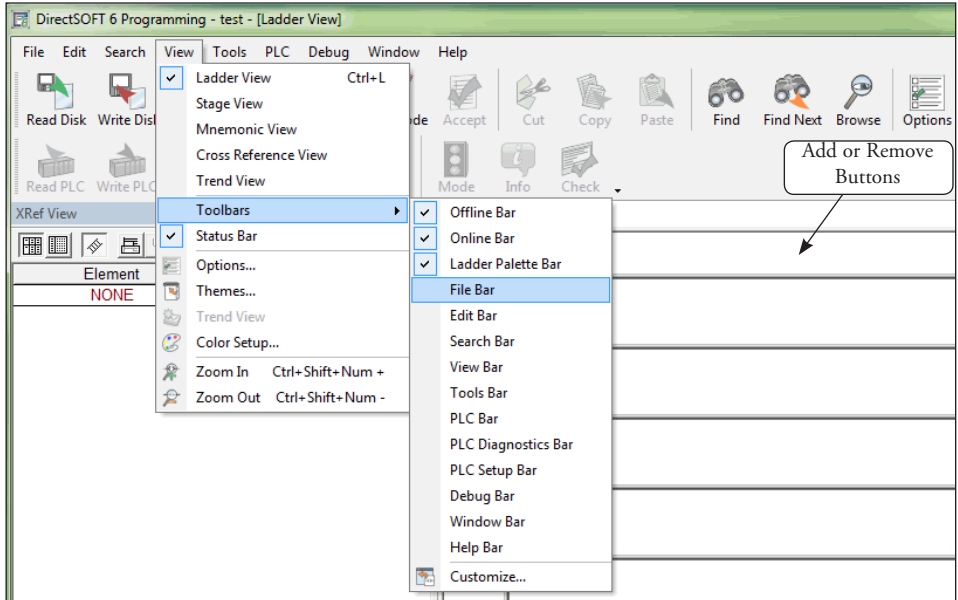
DirectSOFT 6 Programming - test - [Ladder View]

File Edit Search View Tools PLC Debug Window Help

Read Disk Write Disk ode Accept Cut Copy Paste Find Find Next Browse Options

Read PLC Write PLC Mode Info Check

Add or Remove Buttons

XRef View

Element
NONE

Ladder View Ctrl+L
Stage View
Mnemonic View
Cross Reference View
Trend View
Toolbars
Status Bar
Options...
Themes...
Trend View
Color Setup...
Zoom In Ctrl+Shift+Num +
Zoom Out Ctrl+Shift+Num -

Offline Bar
Online Bar
Ladder Palette Bar
File Bar
Edit Bar
Search Bar
View Bar
Tools Bar
PLC Bar
PLC Diagnostics Bar
PLC Setup Bar
Debug Bar
Window Bar
Help Bar
Customize...